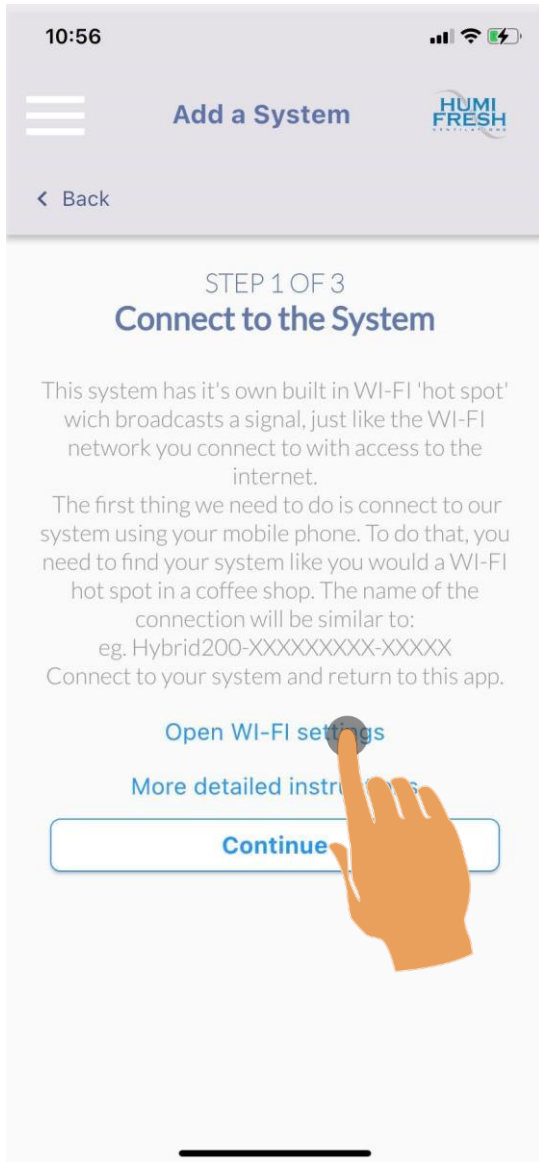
10:56

Add a System

HUMI FRESH

< Back

STEP 1 OF 3
Connect to the System

This system has it's own built in WI-FI 'hot spot' wich broadcasts a signal, just like the WI-FI network you connect to with access to the internet.
The first thing we need to do is connect to our system using your mobile phone. To do that, you need to find your system like you would a WI-FI hot spot in a coffee shop. The name of the connection will be similar to:
eg. Hybrid200-XXXXXXXXX-XXXXX
Connect to your system and return to this app.

Open WI-FI set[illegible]gs

More detailed instru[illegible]s

Continue